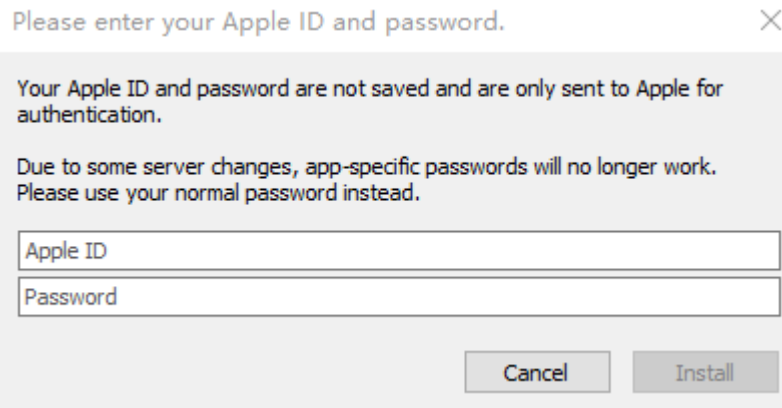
Please enter your Apple ID and password.

×

Your Apple ID and password are not saved and are only sent to Apple for authentication.

Due to some server changes, app-specific passwords will no longer work. Please use your normal password instead.

Apple ID

Password

Cancel

Install